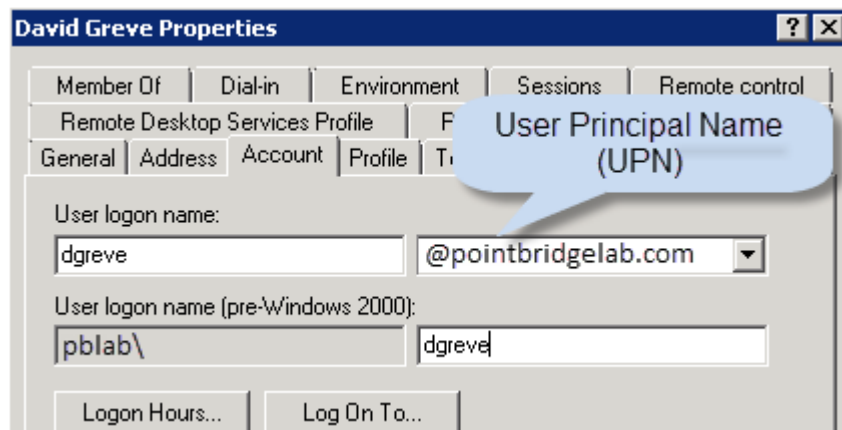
David Greve Properties

?

Member Of | Dial-in | Environment | Sessions | Remote control

Remote Desktop Services Profile | P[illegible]

General | Address | Account | Profile | T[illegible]

User Principal Name (UPN)

User logon name:

dgreve

@pointbridgelab.com

User logon name (pre-Windows 2000):

pblab\

dgreve

Logon Hours...

Log On To...